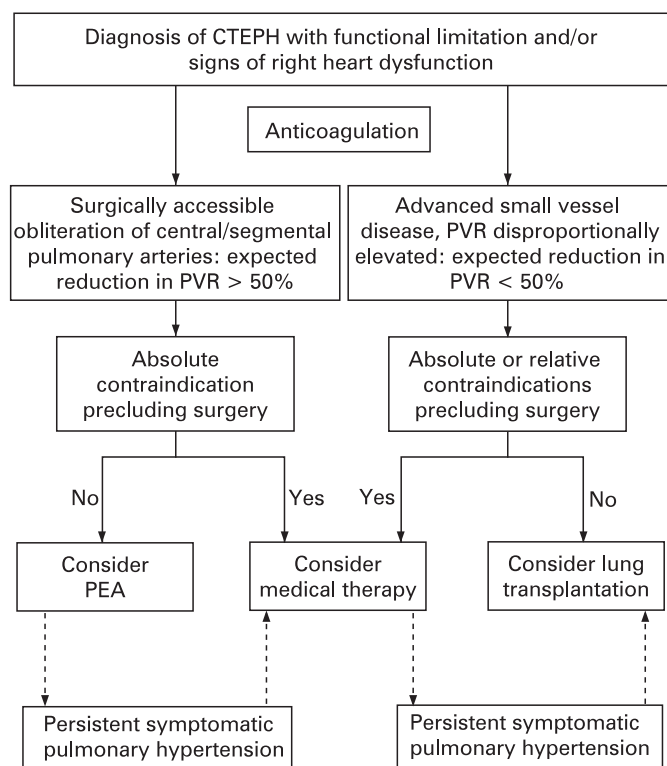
Diagnosis of CTEPH with functional limitation and/or signs of right heart dysfunction

Anticoagulation

Surgically accessible obliteration of central/segmental pulmonary arteries: expected reduction in PVR > 50%

Advanced small vessel disease, PVR disproportionally elevated: expected reduction in PVR < 50%

Absolute contraindication precluding surgery

Absolute or relative contraindications precluding surgery

No

Yes

Yes

No

Consider PEA

Consider medical therapy

Consider lung transplantation

Persistent symptomatic pulmonary hypertension

Persistent symptomatic pulmonary hypertension